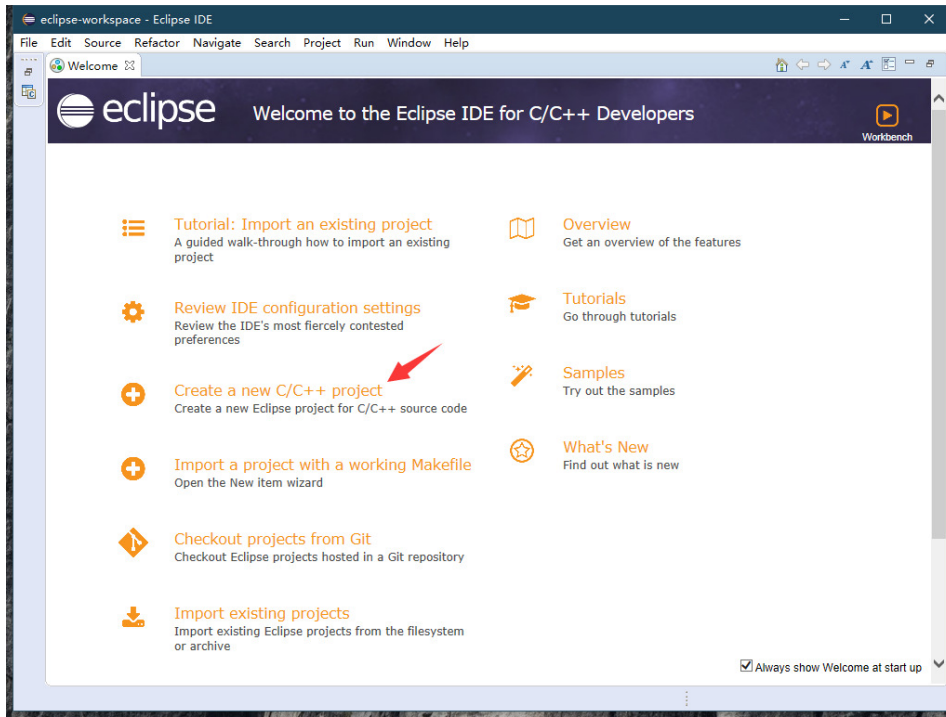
eclipse-workspace - Eclipse IDE

File Edit Source Refactor Navigate Search Project Run Window Help

Welcome

eclipse Welcome to the Eclipse IDE for C/C++ Developers

Workbench

Tutorial: Import an existing project
A guided walk-through how to import an existing project

Review IDE configuration settings
Review the IDE's most fiercely contested preferences

Create a new C/C++ project
Create a new Eclipse project for C/C++ source code

Import a project with a working Makefile
Open the New item wizard

Checkout projects from Git
Checkout Eclipse projects hosted in a Git repository

Import existing projects
Import existing Eclipse projects from the filesystem or archive

Overview
Get an overview of the features

Tutorials
Go through tutorials

Samples
Try out the samples

What's New
Find out what is new

Always show Welcome at start up